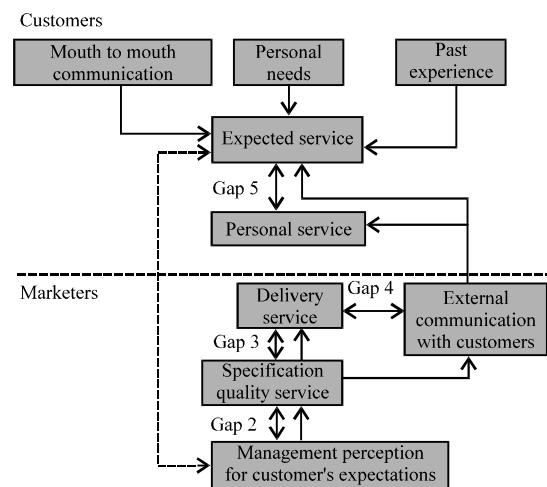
Customers

Mouth to mouth communication

Personal needs

Past experience

Expected service

Gap 5

Personal service

Marketers

Delivery service

Gap 4

External communication with customers

Gap 3

Specification quality service

Gap 2

Management perception for customer's expectations